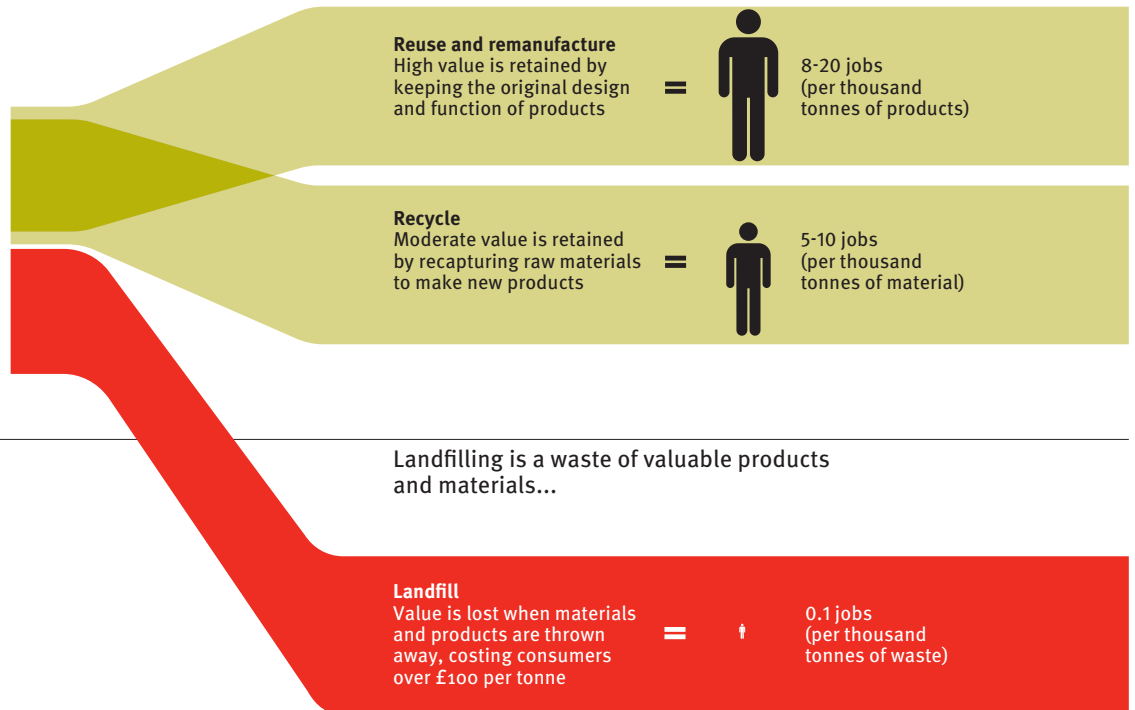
**Reuse and remanufacture**
High value is retained by keeping the original design and function of products

=

8-20 jobs (per thousand tonnes of products)

**Recycle**
Moderate value is retained by recapturing raw materials to make new products

=

5-10 jobs (per thousand tonnes of material)

Landfilling is a waste of valuable products and materials...

**Landfill**
Value is lost when materials and products are thrown away, costing consumers over £100 per tonne

=

0.1 jobs (per thousand tonnes of waste)